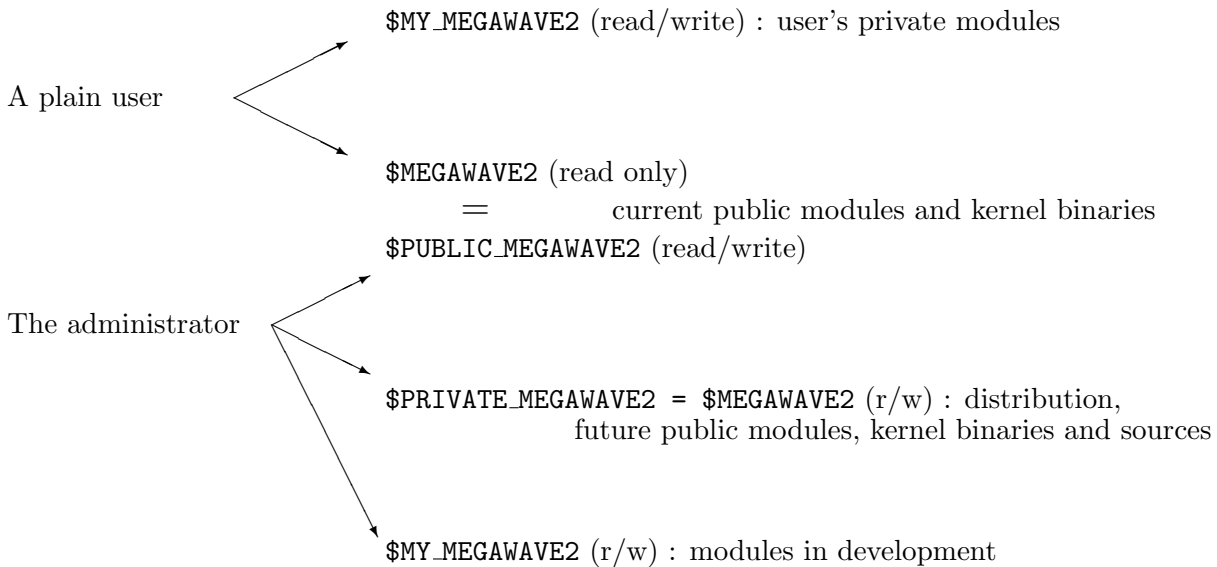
$MY_MEGAWAVE2 (read/write) : user's private modules

A plain user

$MEGAWAVE2 (read only)
= current public modules and kernel binaries
$PUBLIC_MEGAWAVE2 (read/write)

The administrator

$PRIVATE_MEGAWAVE2 = $MEGAWAVE2 (r/w) : distribution, future public modules, kernel binaries and sources

$MY_MEGAWAVE2 (r/w) : modules in development